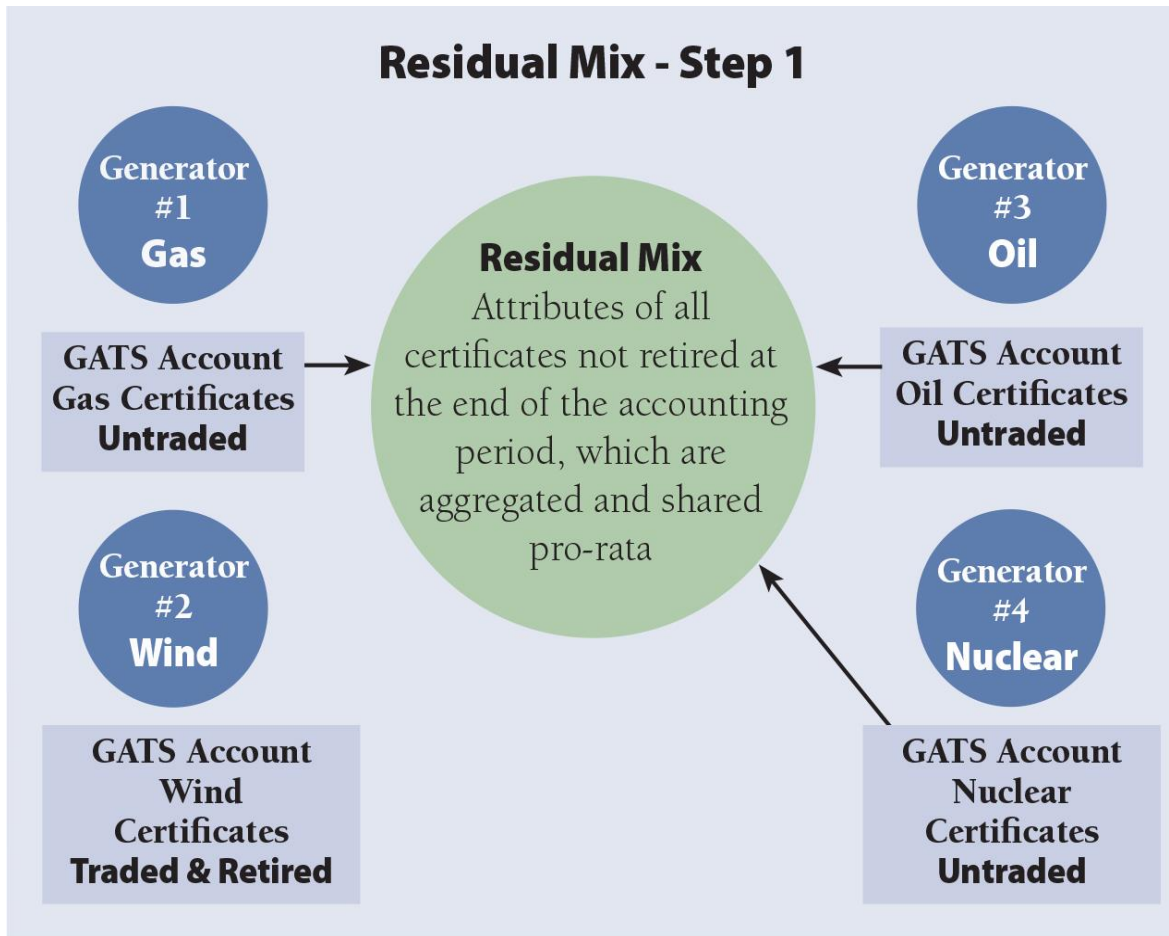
Residual Mix - Step 1

Generator #1 Gas

GATS Account Gas Certificates Untraded

Generator #2 Wind

GATS Account Wind Certificates Traded & Retired

Residual Mix
Attributes of all certificates not retired at the end of the accounting period, which are aggregated and shared pro-rata

Generator #3 Oil

GATS Account Oil Certificates Untraded

Generator #4 Nuclear

GATS Account Nuclear Certificates Untraded